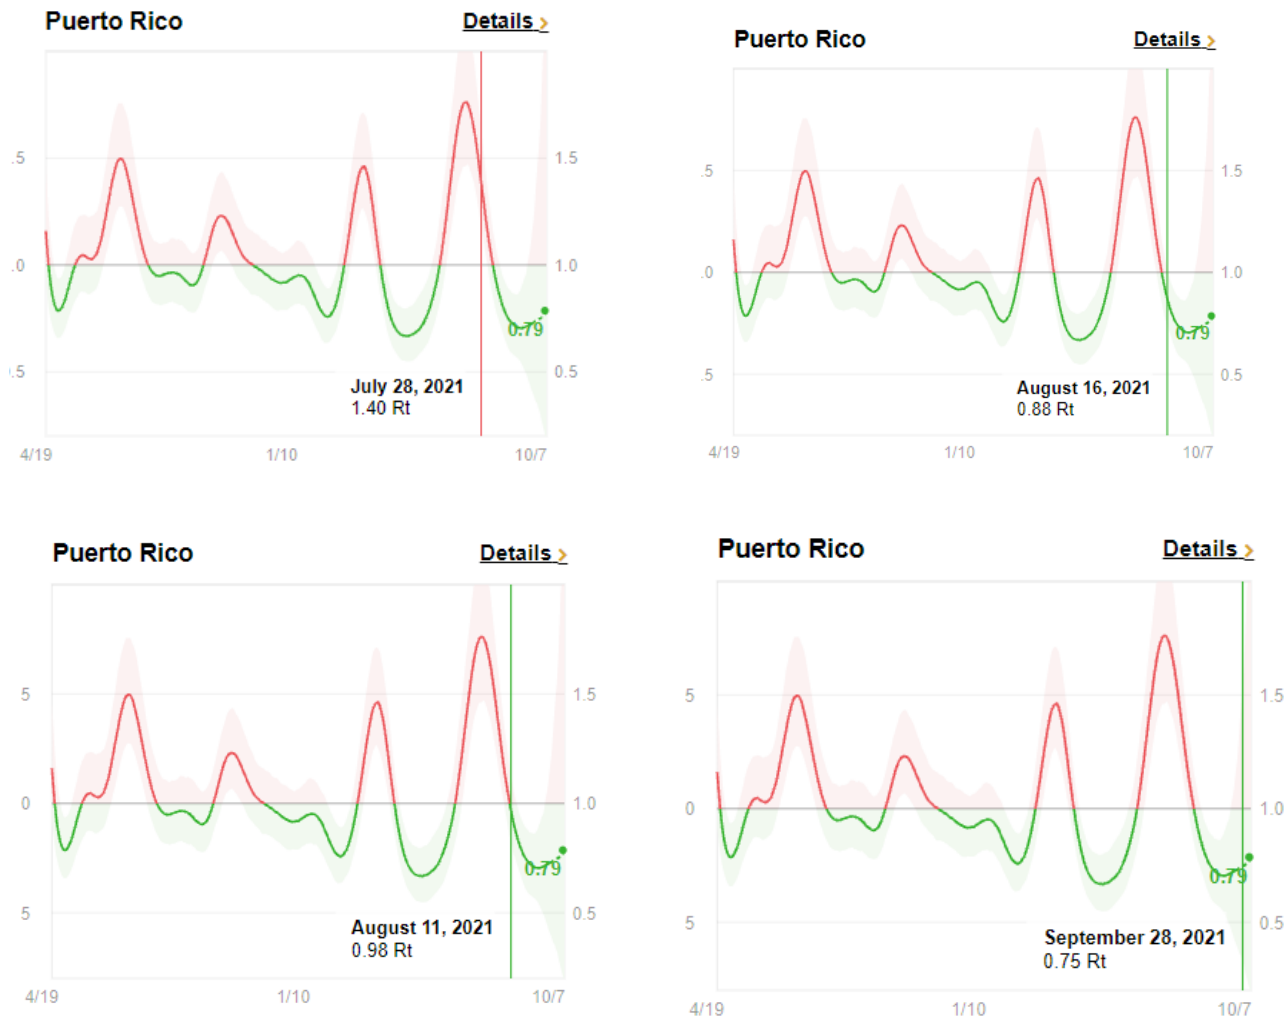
Puerto Rico
Details >

.5
.0
.5
1.5
1.0
0.5
0.79
July 28, 2021
1.40 Rt
4/19
1/10
10/7

Puerto Rico
Details >

.5
.0
.5
1.5
1.0
0.5
0.79
August 16, 2021
0.88 Rt
4/19
1/10
10/7

Puerto Rico
Details >

5
0
5
1.5
1.0
0.5
0.79
August 11, 2021
0.98 Rt
4/19
1/10
10/7

Puerto Rico
Details >

5
0
5
1.5
1.0
0.5
0.79
September 28, 2021
0.75 Rt
4/19
1/10
10/7